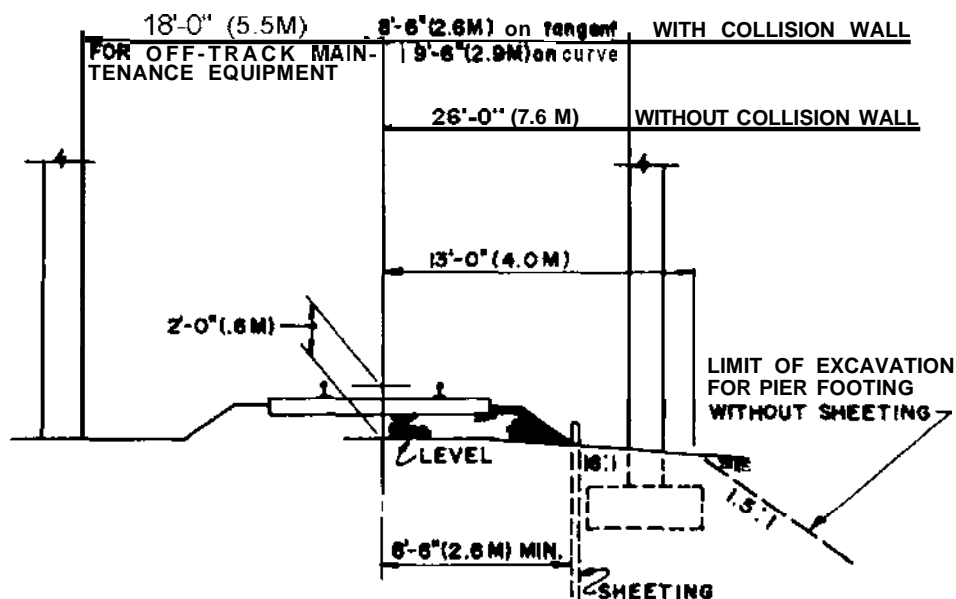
18'-0" (5.5M)

8'-6"(2.6M) on tangent

9'-6"(2.9M) on curve

WITH COLLISION WALL

FOR OFF-TRACK MAINTENANCE EQUIPMENT

26'-0" (7.6 M)

WITHOUT COLLISION WALL

13'-0"(4.0M)

2'-0"(.6M)

LIMIT OF EXCAVATION FOR PIER FOOTING WITHOUT SHEETING

℄ LEVEL

16:1

1.5:1

8'-6"(2.6M) MIN.

SHEETING